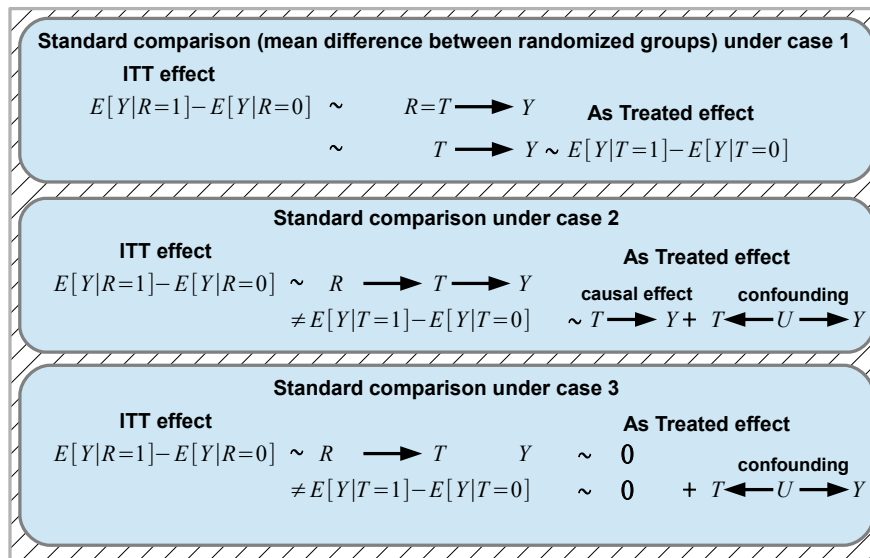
Standard comparison (mean difference between randomized groups) under case 1

ITT effect

$E[Y|R=1]-E[Y|R=0]$ ~ $R=T \longrightarrow Y$

As Treated effect

~ $T \longrightarrow Y$ ~ $E[Y|T=1]-E[Y|T=0]$

Standard comparison under case 2

ITT effect

As Treated effect

$E[Y|R=1]-E[Y|R=0]$ ~ $R \longrightarrow T \longrightarrow Y$

causal effect confounding

$\neq E[Y|T=1]-E[Y|T=0]$ ~ $T \longrightarrow Y$ + $T \longleftarrow U \longrightarrow Y$

Standard comparison under case 3

ITT effect

As Treated effect

$E[Y|R=1]-E[Y|R=0]$ ~ $R \longrightarrow T$ $Y$ ~ 0

confounding

$\neq E[Y|T=1]-E[Y|T=0]$ ~ 0 + $T \longleftarrow U \longrightarrow Y$